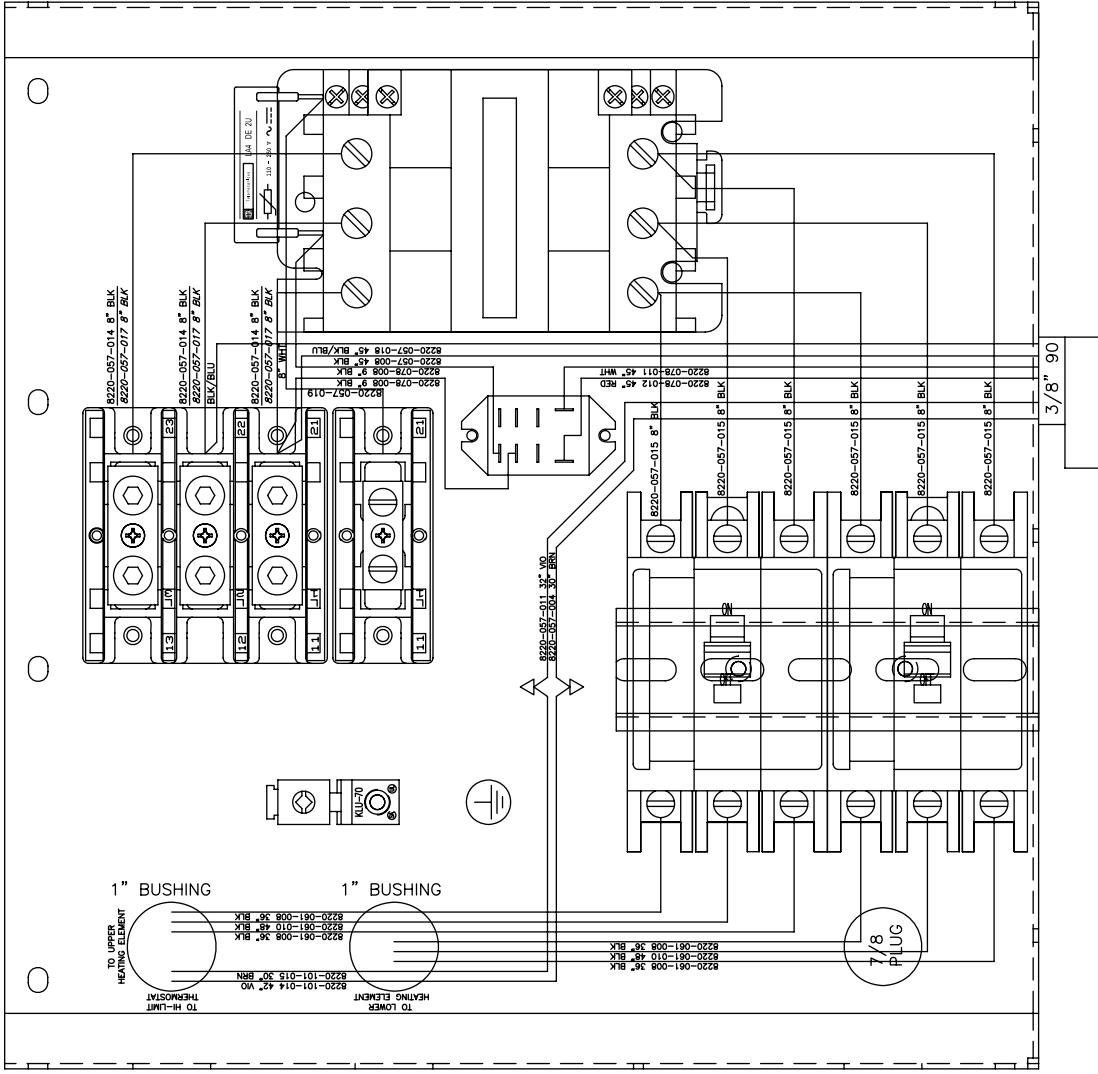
LA4 DE 2U
110 - 250 V

8220-057-014 8" BLK
8220-057-017 8" BLK
8220-057-014 8" BLK
8220-057-017 8" BLK
BLK/BLU
8220-057-014 8" BLK
8220-057-017 8" BLK
8" WHT
8220-057-019
8220-057-018 45" BLK/BLU
8220-057-008 45" BLK
8220-078-008 9" BLK
8220-078-008 9" BLK
8220-078-011 45" WHT
8220-078-012 45" RED

23 22 21 21
13 12 11 11

8220-057-015 8" BLK
8220-057-015 8" BLK
8220-057-015 8" BLK
8220-057-015 8" BLK
8220-057-015 8" BLK
8220-057-015 8" BLK

3/8" 90

8220-057-011 32" VIO
8220-057-004 30" BRN

ON
OFF
ON
OFF

KLU-70

1" BUSHING
1" BUSHING

TO UPPER HEATING ELEMENT
8220-061-008 36" BLK
8220-061-010 48" BLK
8220-061-008 36" BLK
8220-101-015 30" BRN
8220-101-014 42" VIO
TO HI-LIMIT THERMOSTAT

TO LOWER HEATING ELEMENT
8220-061-008 36" BLK
8220-061-010 48" BLK
8220-061-008 36" BLK

7/8 PLUG